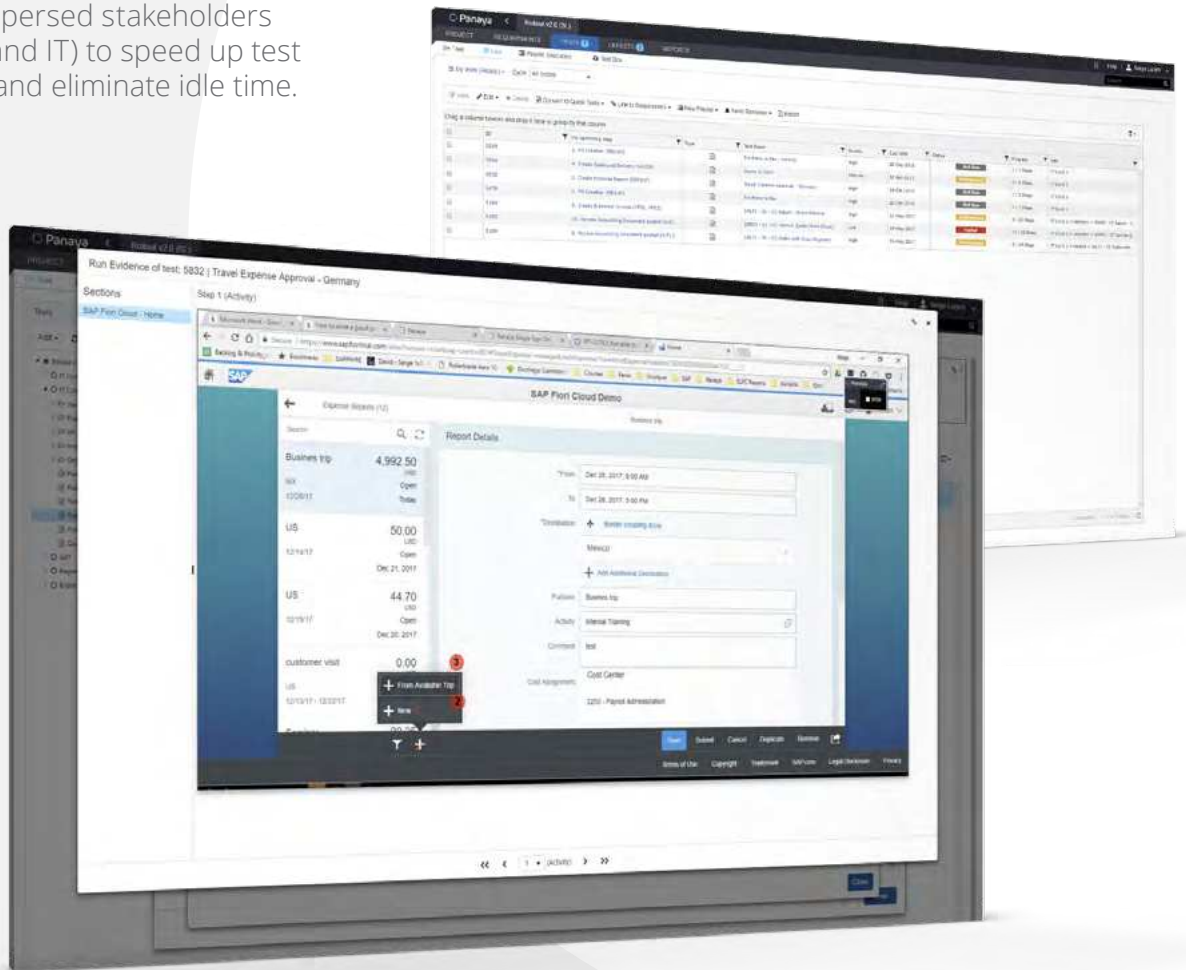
persed stakeholders
nd IT) to speed up test
and eliminate idle time.

Panaya

Run Evidence of test: 5832 | Travel Expense Approval - Germany

Sections

Step 1 (Activity)

SAP Fiori Cloud - Home

SAP Fiori Cloud Demo

Expense Reports (12)

Search

Business trip

Report Details

Busines trip 4,992.50 USD Open 12/20/17 Today

US 50.00 USD 12/14/17 Open Dec 21, 2017

US 44.70 USD 12/19/17 Open Dec 20, 2017

customer visit 0.00

US 12/13/17 - 12/22/17

From: Dec 28, 2017, 9:00 AM

To: Dec 28, 2017, 5:00 PM

Destination: Border-crossing trips

Mexico

Add Additional Destination

Purpose: Busines trip

Activity: Internal Training

Comment: test

Cost Assignment: Cost Center

2250 - Payroll Administration

From Available Trip

New

3

2

Save Submit Cancel Duplicate Remove

Terms of Use Copyright Trademark SAP.com Legal Disclosure Privacy

« ‹ 1 (Activity) › »

Close